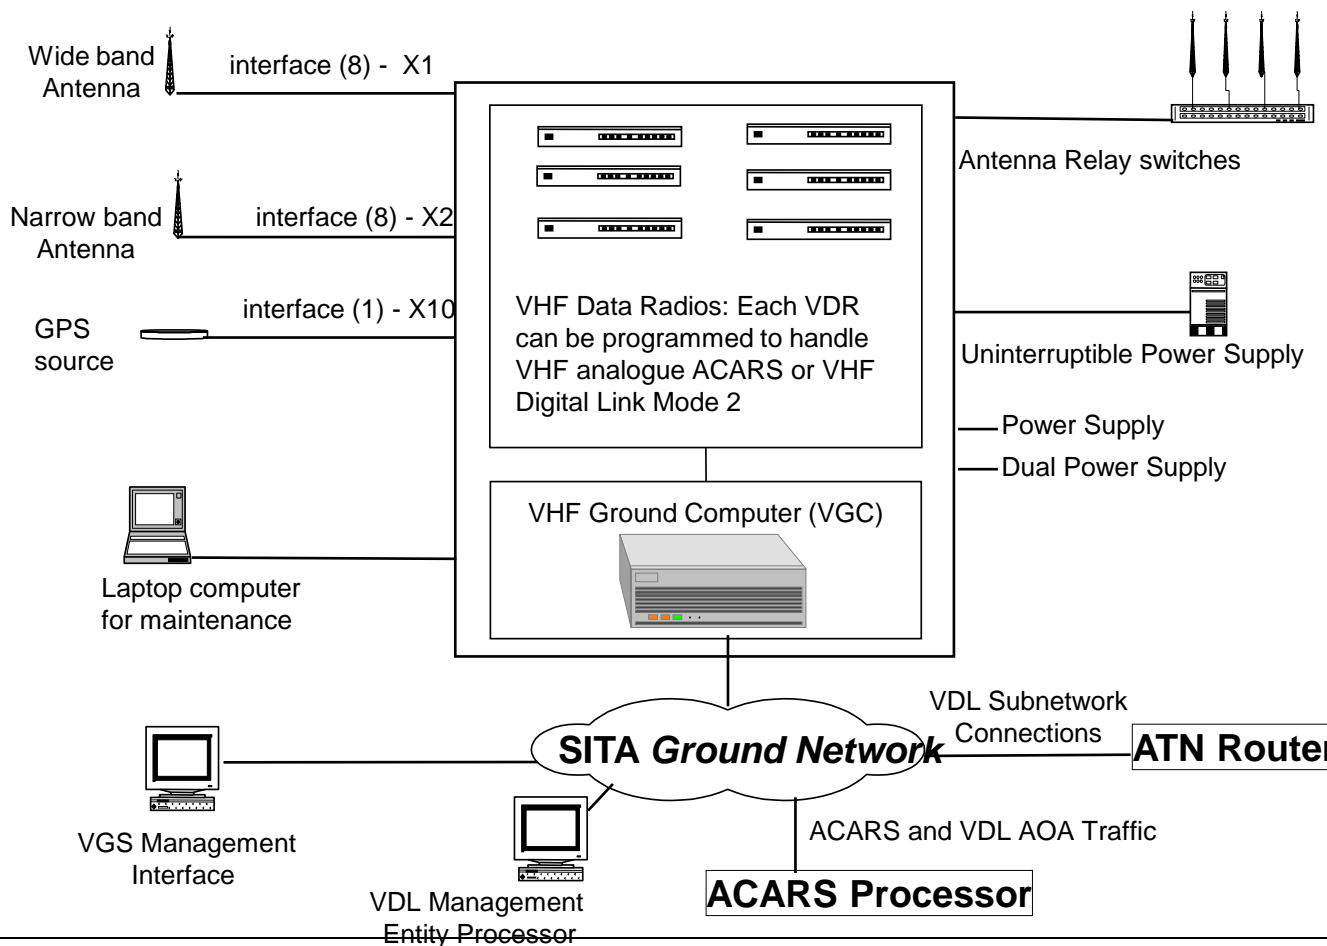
Wide band Antenna

interface (8) - X1

Antenna Relay switches

Narrow band Antenna

interface (8) - X2

interface (1) - X10

GPS source

VHF Data Radios: Each VDR can be programmed to handle VHF analogue ACARS or VHF Digital Link Mode 2

Uninterruptible Power Supply

Power Supply

Dual Power Supply

VHF Ground Computer (VGC)

Laptop computer for maintenance

VDL Subnetwork Connections

SITA Ground Network

ATN Router

VGS Management Interface

ACARS and VDL AOA Traffic

VDL Management Entity Processor

ACARS Processor